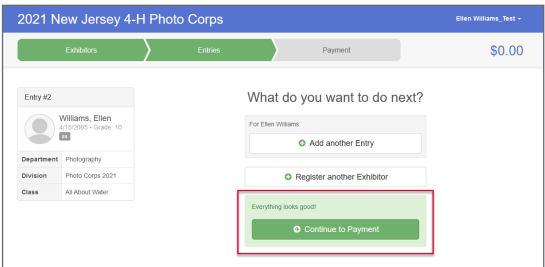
2021 New Jersey 4-H Photo Corps

Ellen Williams_Test

Exhibitors

Entries

Payment

$0.00

Entry #2

Williams, Ellen

4/15/2005 • Grade: 10

Department Photography

Division Photo Corps 2021

Class All About Water

What do you want to do next?

For Ellen Williams:

Add another Entry

Register another Exhibitor

Everything looks good!

Continue to Payment